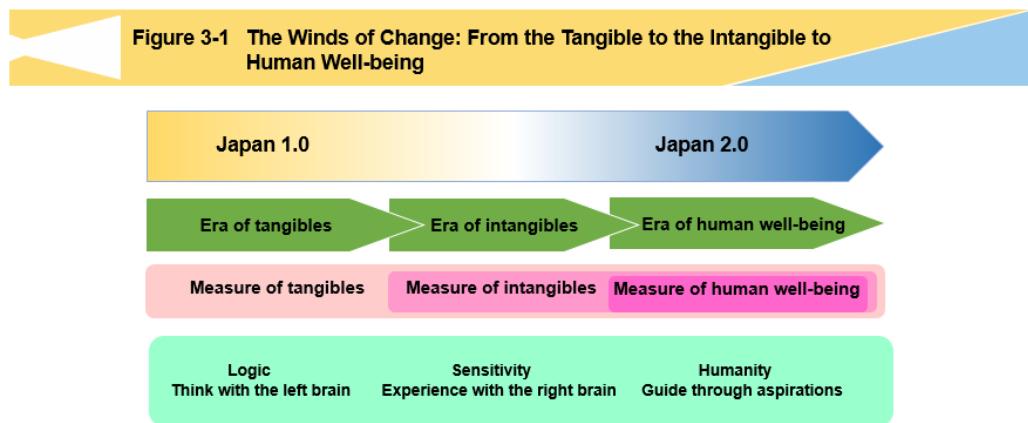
Figure 3-1 The Winds of Change: From the Tangible to the Intangible to Human Well-being

Japan 1.0

Japan 2.0

Era of tangibles

Era of intangibles

Era of human well-being

Measure of tangibles

Measure of intangibles

Measure of human well-being

Logic
Think with the left brain

Sensitivity
Experience with the right brain

Humanity
Guide through aspirations